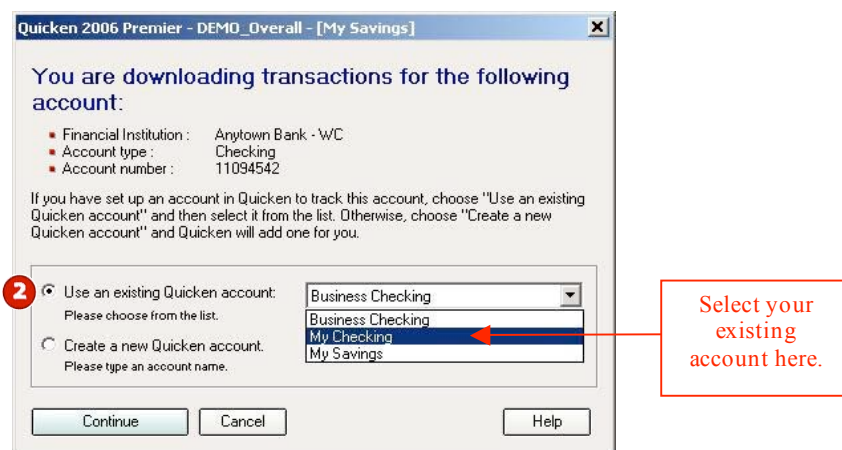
Quicken 2006 Premier - DEMO_Overall - [My Savings]

You are downloading transactions for the following account:

- Financial Institution : Anytown Bank - WC
- Account type : Checking
- Account number : 11094542

If you have set up an account in Quicken to track this account, choose "Use an existing Quicken account" and then select it from the list. Otherwise, choose "Create a new Quicken account" and Quicken will add one for you.

2

Use an existing Quicken account:
Please choose from the list.

Business Checking

Business Checking
My Checking
My Savings

Create a new Quicken account.
Please type an account name.

Select your existing account here.

Continue

Cancel

Help